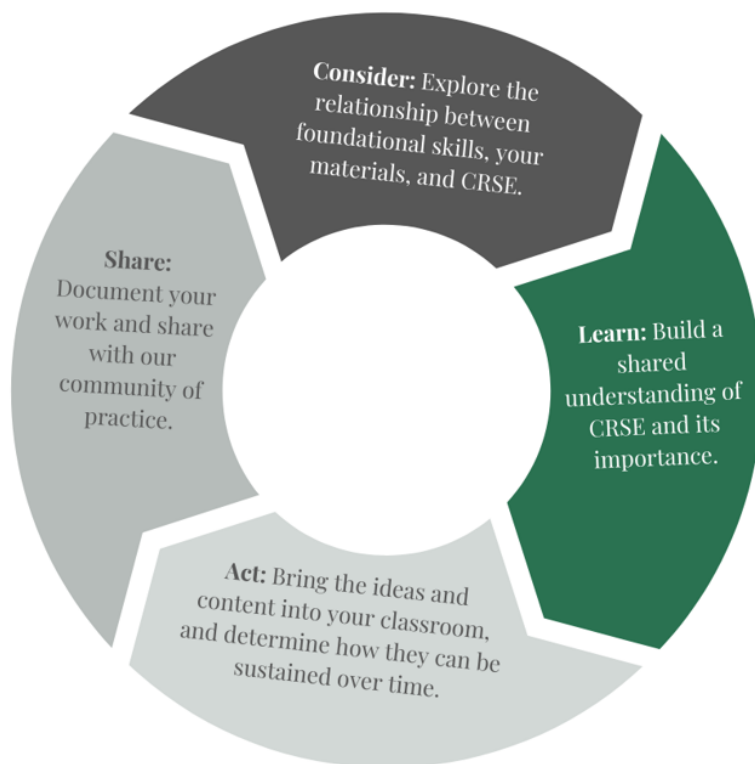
**Consider:** Explore the relationship between foundational skills, your materials, and CRSE.

**Learn:** Build a shared understanding of CRSE and its importance.

**Act:** Bring the ideas and content into your classroom, and determine how they can be sustained over time.

**Share:** Document your work and share with our community of practice.